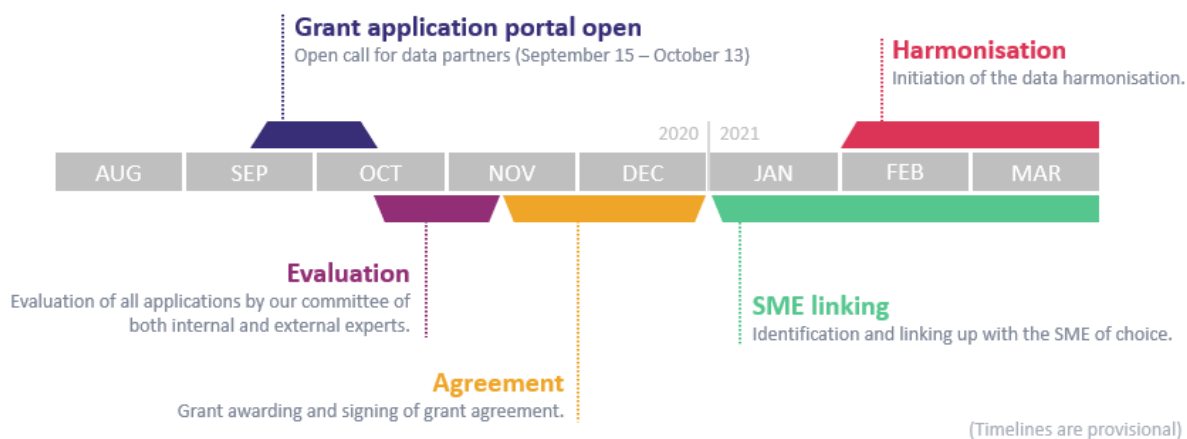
Grant application portal open
Open call for data partners (September 15 – October 13)

Harmonisation
Initiation of the data harmonisation.

2020 2021

AUG SEP OCT NOV DEC JAN FEB MAR

Evaluation
Evaluation of all applications by our committee of both internal and external experts.

SME linking
Identification and linking up with the SME of choice.

Agreement
Grant awarding and signing of grant agreement.

(Timelines are provisional)